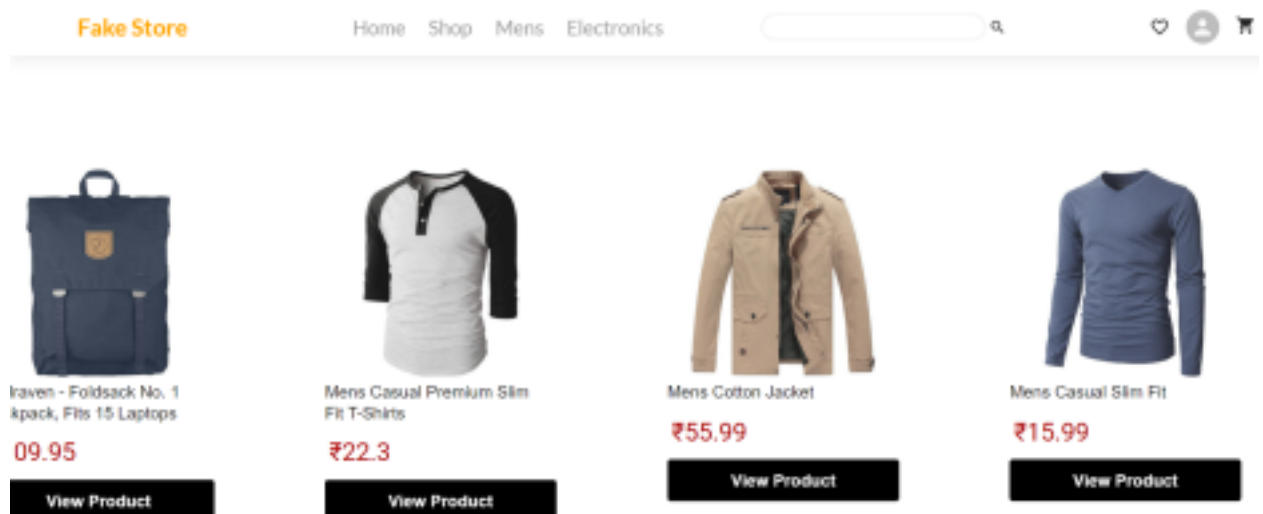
Fake Store

Home Shop Mens Electronics

lraven - Foldsack No. 1 kpack, Fits 15 Laptops

09.95

View Product

Mens Casual Premium Slim Fit T-Shirts

₹22.3

View Product

Mens Cotton Jacket

₹55.99

View Product

Mens Casual Slim Fit

₹15.99

View Product